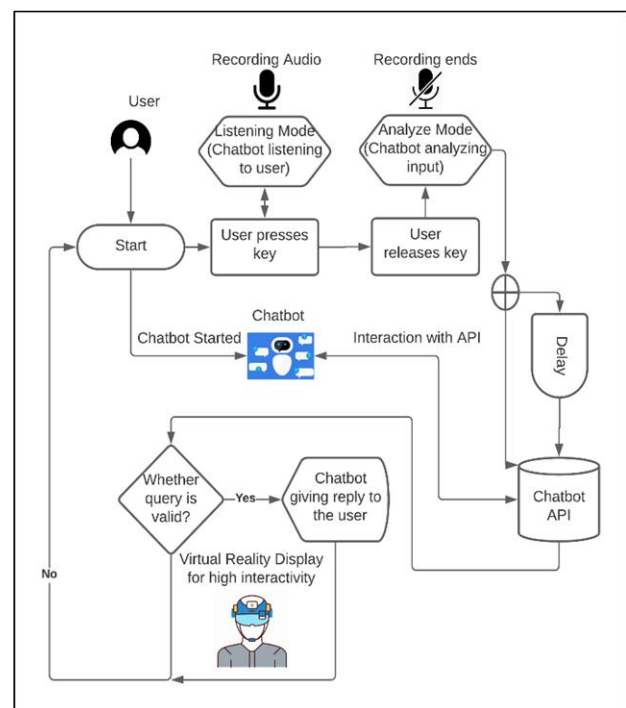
User

Recording Audio

Listening Mode (Chatbot listening to user)

Recording ends

Analyze Mode (Chatbot analyzing input)

Start

User presses key

User releases key

Chatbot

Chatbot Started

Interaction with API

Delay

Whether query is valid?

Yes

Chatbot giving reply to the user

Chatbot API

Virtual Reality Display for high interactivity

No